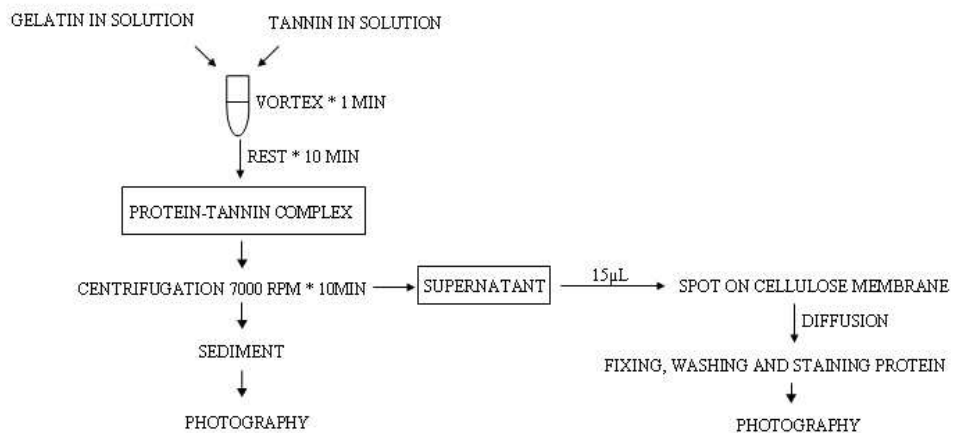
GELATIN IN SOLUTION

TANNIN IN SOLUTION

VORTEX * 1 MIN

REST * 10 MIN

PROTEIN-TANNIN COMPLEX

CENTRIFUGATION 7000 RPM * 10MIN

SUPERNATANT

15μL

SPOT ON CELLULOSE MEMBRANE

DIFFUSION

FIXING, WASHING AND STAINING PROTEIN

PHOTOGRAPHY

SEDIMENT

PHOTOGRAPHY